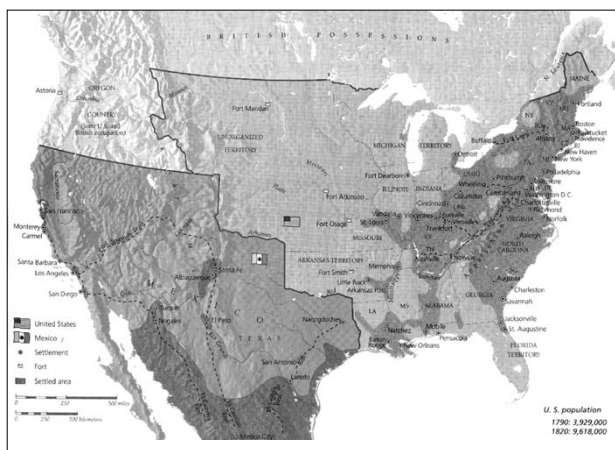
BRITISH POSSESSIONS

Astoria
OREGON COUNTRY
(Joint U.S.-British occupation)

Fort Mandan
UNORGANIZED TERRITORY
Missouri
Platte
Fort Atkinson
Fort Osage
MICHIGAN TERRITORY
Fort Dearborn
ILLINOIS
INDIANA
Detroit
Buffalo
Vincennes
St. Louis
Cincinnati
MISSOURI
OHIO
Columbus
Wheeling
Pittsburgh
Frankfort
Nashville
TN
Arkansas
ARKANSAS TERRITORY
Arkansas Post
Fort Smith
Little Rock
Memphis
MS
ALABAMA
GEORGIA
LA
Natchez
Mobile
Pensacola
Baton Rouge
New Orleans
FLORIDA TERRITORY
Jacksonville
St. Augustine
Savannah
Charleston
Augusta
SOUTH CAROLINA
NORTH CAROLINA
Raleigh
VIRGINIA
Richmond
Norfolk
Charlottesville
Washington D.C.
Baltimore
Philadelphia
New York
New Haven
Providence
Nantucket
Boston
Albany
NY
VT
NH
MA
RI
MAINE
Portland
St. Lawrence

San Francisco
Monterey
Carmel
Santa Barbara
Los Angeles
San Diego
Santa Fe
Albuquerque
El Paso
MEXICO
TEXAS
Nacogdoches
San Antonio
Laredo
Mexico City

United States
Mexico
Settlement
Fort
Settled area

0 250 500 miles
0 250 500 kilometers

U. S. population
1790: 3,929,000
1820: 9,618,000